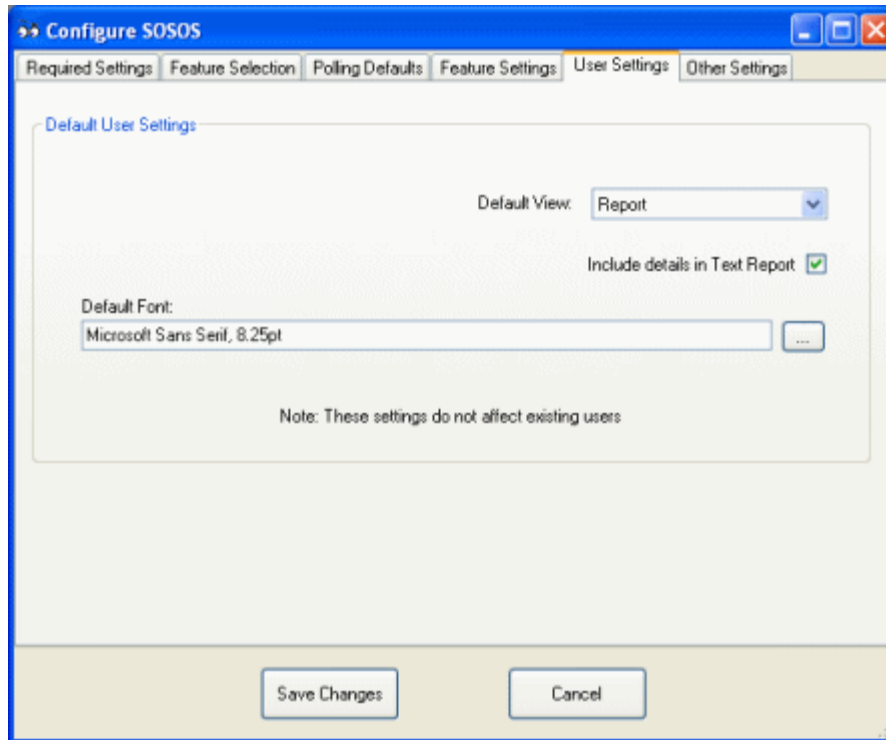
Configure SOSOS

Required Settings | Feature Selection | Polling Defaults | Feature Settings | User Settings | Other Settings

Default User Settings

Default View: Report

Include details in Text Report

Default Font:

Microsoft Sans Serif, 8.25pt

...

Note: These settings do not affect existing users

Save Changes

Cancel